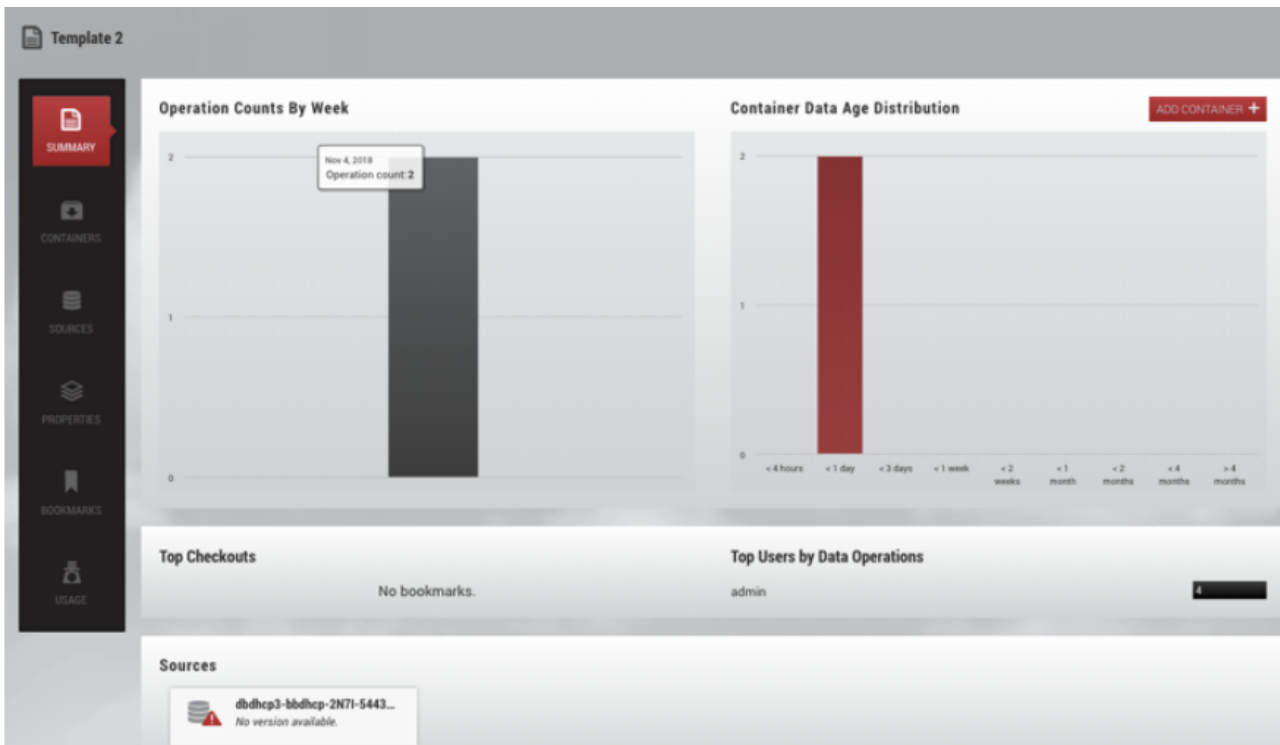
Template 2

SUMMARY

CONTAINERS

SOURCES

PROPERTIES

BOOKMARKS

USAGE

Operation Counts By Week

2

1

0

Nov 4, 2018
Operation count: 2

Container Data Age Distribution

ADD CONTAINER +

2

1

0

< 4 hours < 1 day < 3 days < 1 week < 2 weeks < 1 month < 2 months < 4 months > 4 months

Top Checkouts

No bookmarks.

Top Users by Data Operations

admin

4

Sources

dbdhcp3-bbdhcp-2N7I-5443...
No version available.